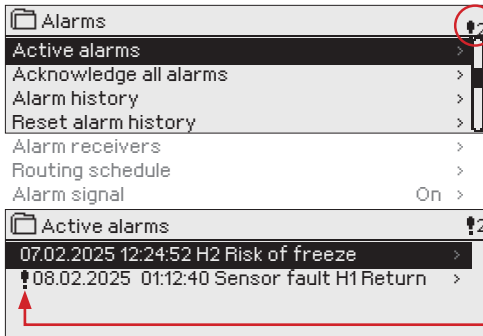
Alarms
!2
Active alarms >
Acknowledge all alarms >
Alarm history >
Reset alarm history >
Alarm receivers >
Routing schedule >
Alarm signal On >

Active alarms !2
07.02.2025 12:24:52 H2 Risk of freeze >
!08.02.2025 01:12:40 Sensor fault H1 Return >